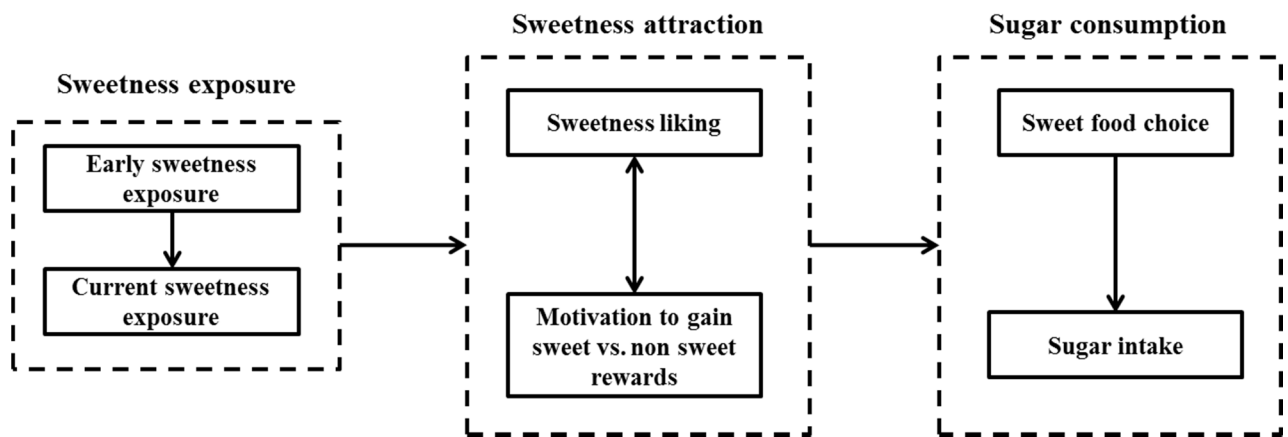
Sweetness exposure

Early sweetness exposure

Current sweetness exposure

Sweetness attraction

Sweetness liking

Motivation to gain sweet vs. non sweet rewards

Sugar consumption

Sweet food choice

Sugar intake